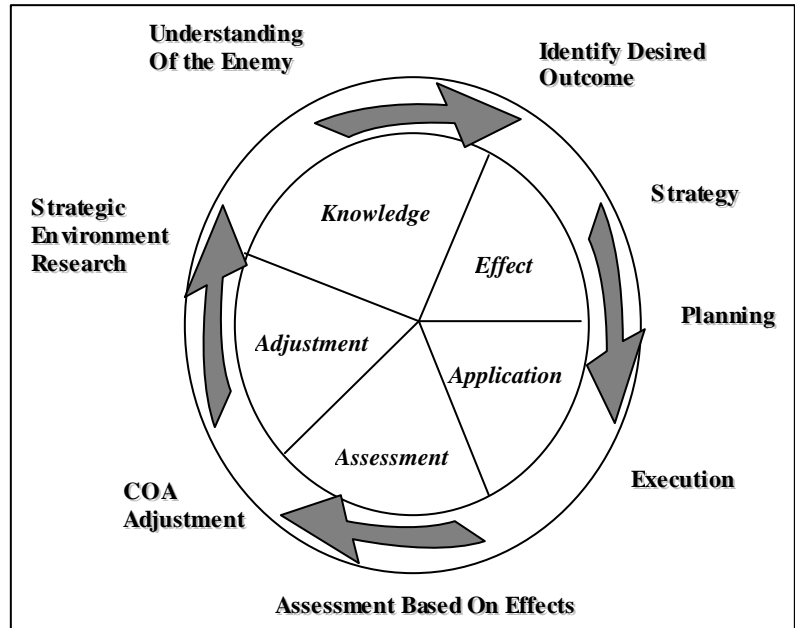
Understanding Of the Enemy

Identify Desired Outcome

Strategic Environment Research

Knowledge

Effect

Strategy

Planning

Adjustment

Application

Assessment

Execution

COA Adjustment

Assessment Based On Effects